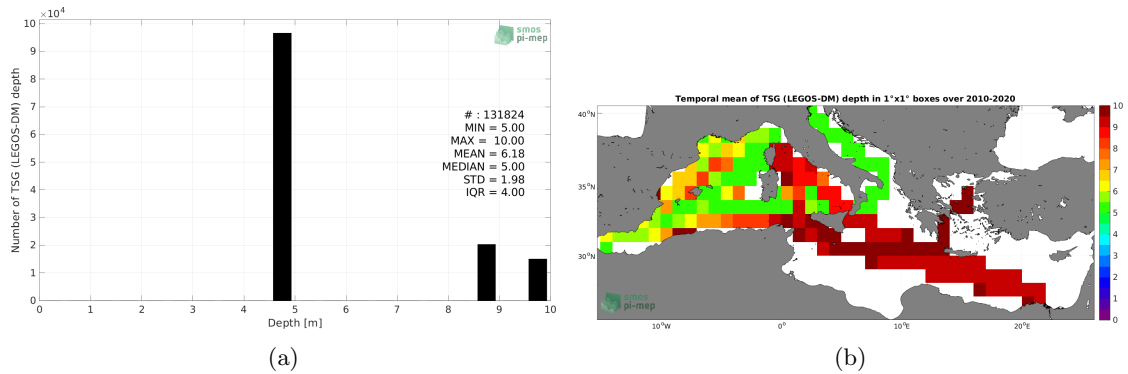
$\times10^4$

10

9

8

7

6

5

4

3

2

1

0

Number of TSG (LEGOS-DM) depth

smos
pi-mep

# : 131824
MIN = 5.00
MAX = 10.00
MEAN = 6.18
MEDIAN = 5.00
STD = 1.98
IQR = 4.00

0 1 2 3 4 5 6 7 8 9 10

Depth [m]

(a)

Temporal mean of TSG (LEGOS-DM) depth in 1°x1° boxes over 2010-2020

40°N

35°N

30°N

smos
pi-mep

10°W 0° 10°E 20°E

10
9
8
7
6
5
4
3
2
1
0

(b)